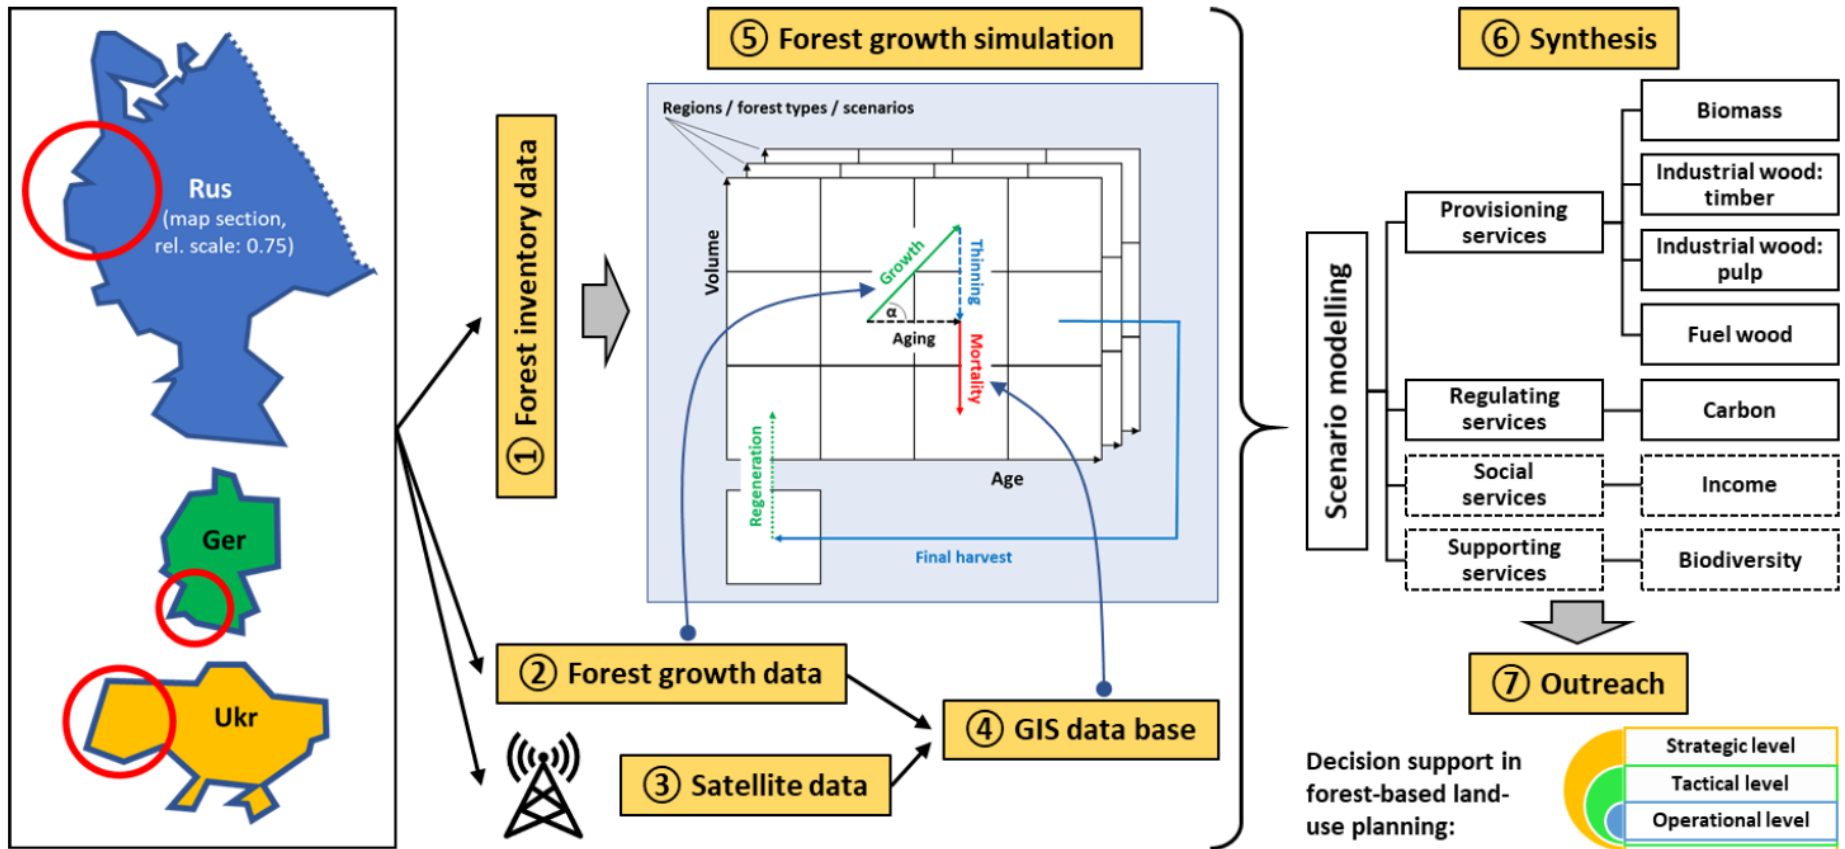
Rus
(map section, rel. scale: 0.75)

Ger

Ukr

① Forest inventory data

⑤ Forest growth simulation

Regions / forest types / scenarios

Volume

Growth

Thinning

α

Aging

Mortality

Regeneration

Age

Final harvest

② Forest growth data

③ Satellite data

④ GIS data base

⑥ Synthesis

Scenario modelling

Provisioning services

Biomass

Industrial wood: timber

Industrial wood: pulp

Fuel wood

Regulating services

Carbon

Social services

Income

Supporting services

Biodiversity

⑦ Outreach

Decision support in forest-based land-use planning:

Strategic level

Tactical level

Operational level